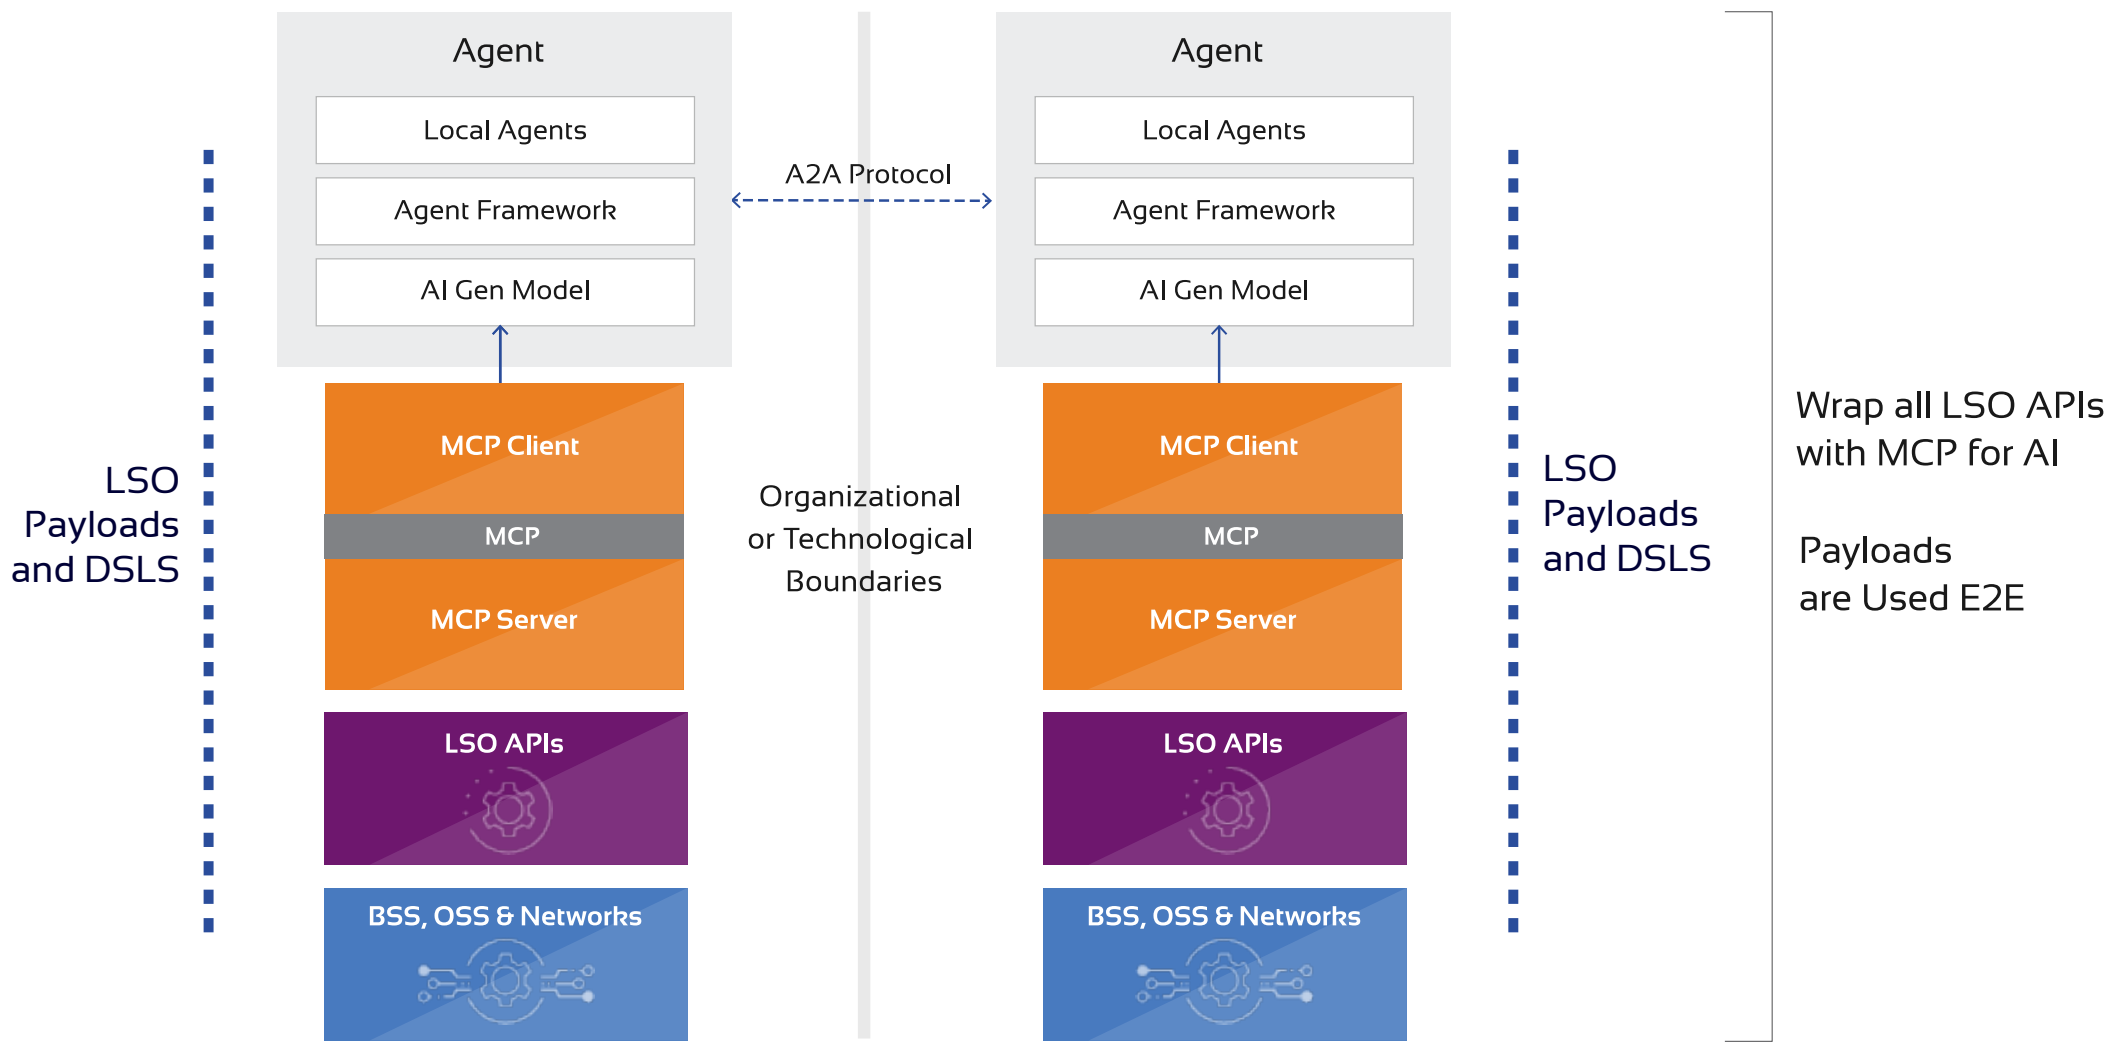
Agent

Local Agents

Agent Framework

AI Gen Model

MCP Client

MCP

MCP Server

LSO APIs

BSS, OSS & Networks

A2A Protocol

Organizational or Technological Boundaries

Agent

Local Agents

Agent Framework

AI Gen Model

MCP Client

MCP

MCP Server

LSO APIs

BSS, OSS & Networks

LSO Payloads and DSLS

LSO Payloads and DSLS

Wrap all LSO APIs with MCP for AI

Payloads are Used E2E